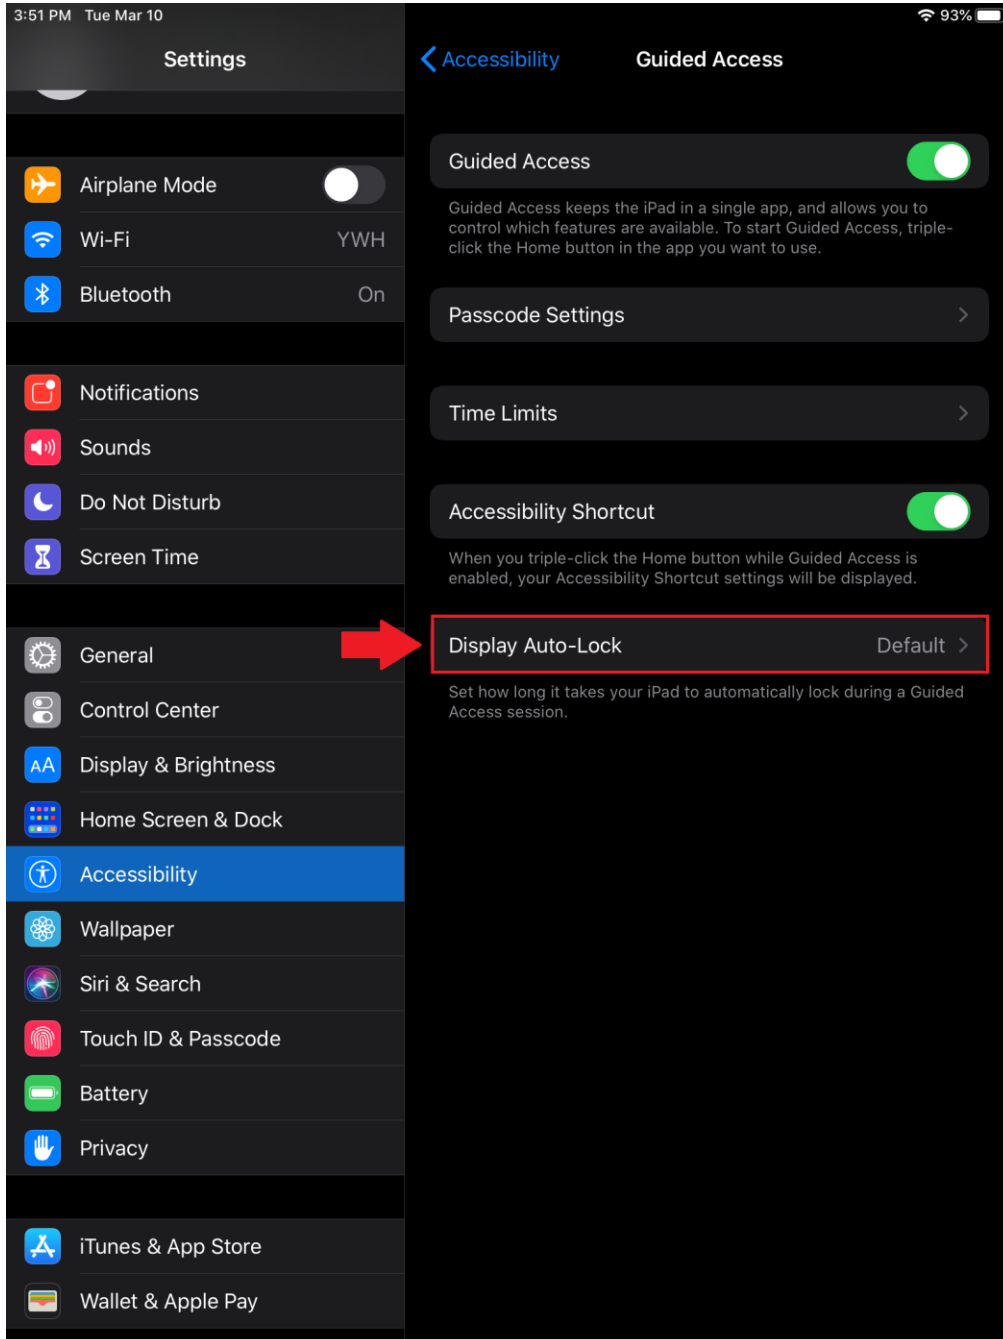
3:51 PM Tue Mar 10

93%

Settings

Airplane Mode

Wi-Fi YWH

Bluetooth On

Notifications

Sounds

Do Not Disturb

Screen Time

General

Control Center

Display & Brightness

Home Screen & Dock

Accessibility

Wallpaper

Siri & Search

Touch ID & Passcode

Battery

Privacy

iTunes & App Store

Wallet & Apple Pay

Accessibility

Guided Access

Guided Access

Guided Access keeps the iPad in a single app, and allows you to control which features are available. To start Guided Access, triple-click the Home button in the app you want to use.

Passcode Settings

Time Limits

Accessibility Shortcut

When you triple-click the Home button while Guided Access is enabled, your Accessibility Shortcut settings will be displayed.

Display Auto-Lock Default

Set how long it takes your iPad to automatically lock during a Guided Access session.